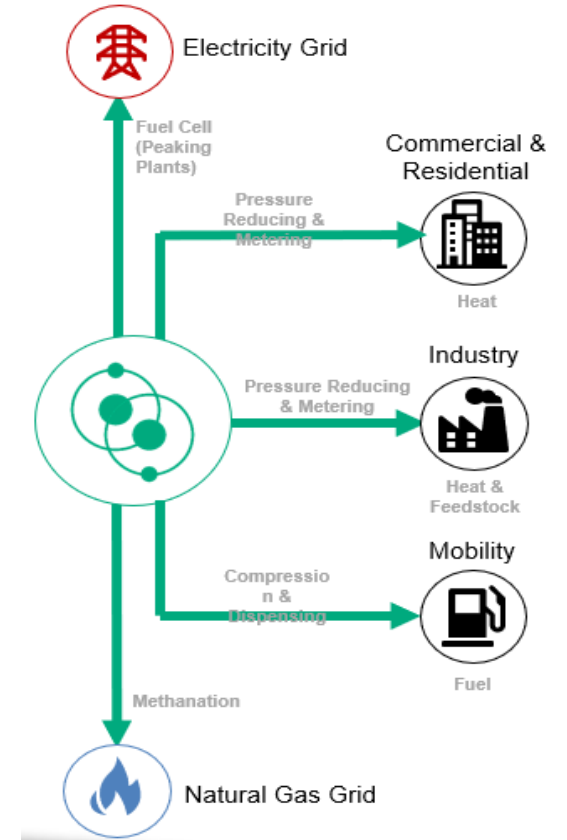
Electricity Grid

Fuel Cell (Peaking Plants)

Commercial & Residential

Pressure Reducing & Metering

Heat

Industry

Pressure Reducing & Metering

Heat & Feedstock

Mobility

Compressio n & Dispensing

Fuel

Methanation

Natural Gas Grid